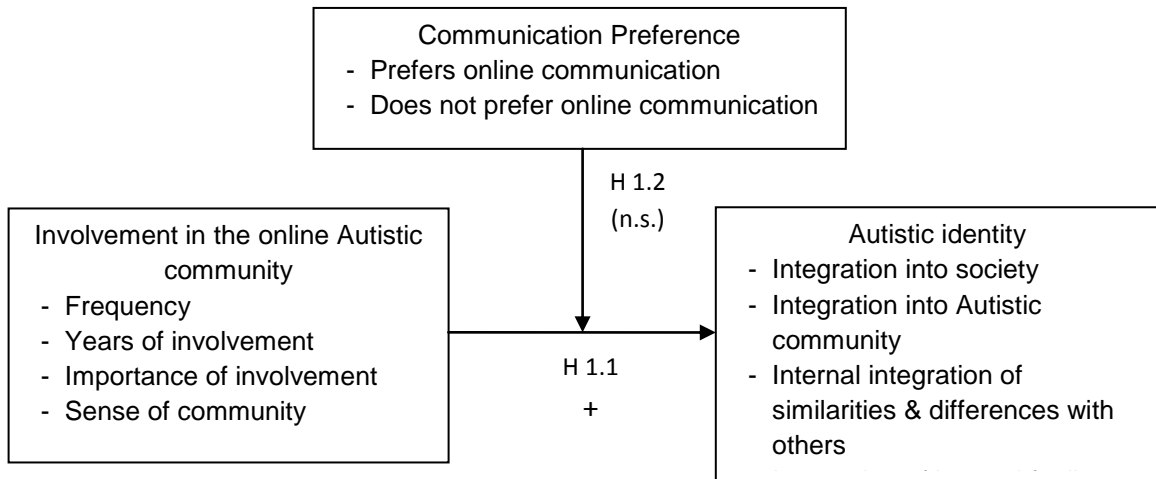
Communication Preference
- Prefers online communication
- Does not prefer online communication

H 1.2
(n.s.)

Involvement in the online Autistic community
- Frequency
- Years of involvement
- Importance of involvement
- Sense of community

H 1.1
+

Autistic identity
- Integration into society
- Integration into Autistic community
- Internal integration of similarities & differences with others
- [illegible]